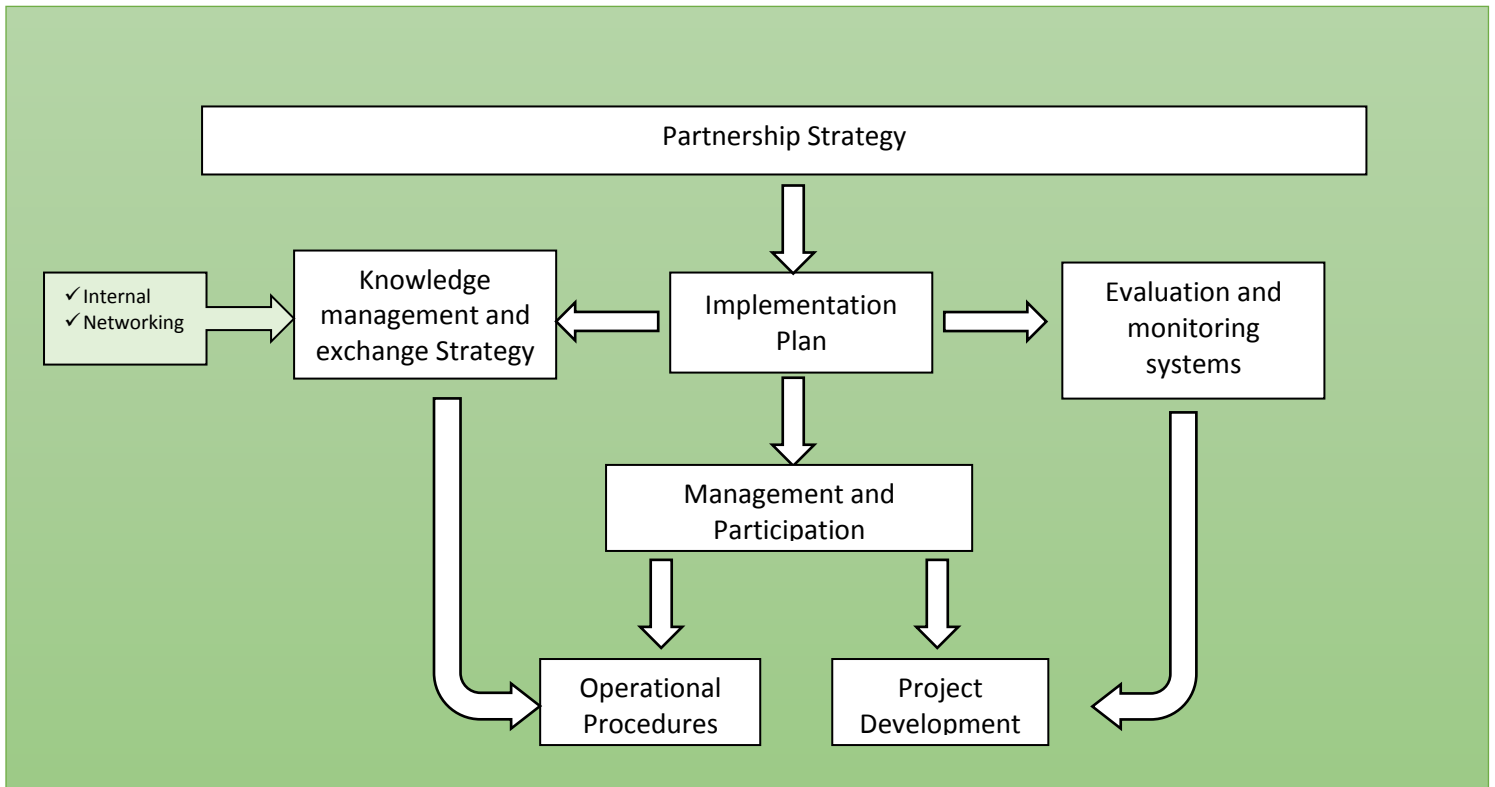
Partnership Strategy

✓Internal
✓Networking

Knowledge management and exchange Strategy

Implementation Plan

Evaluation and monitoring systems

Management and Participation

Operational Procedures

Project Development